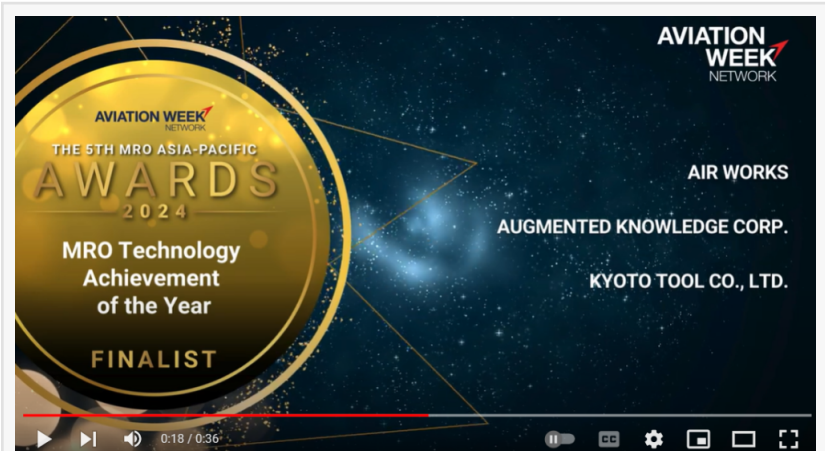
AVIATION WEEK NETWORK

AVIATION WEEK NETWORK

THE 5TH MRO ASIA-PACIFIC

AWARDS

2024

MRO Technology Achievement of the Year

FINALIST

AIR WORKS

AUGMENTED KNOWLEDGE CORP.

KYOTO TOOL CO., LTD.

0:18 / 0:36